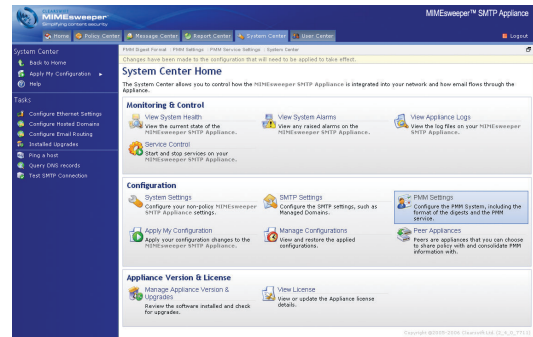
CLEARSWIFT MIMEsweeper Simplifying content security

MIMEsweeper™ SMTP Appliance

Home | Policy Center | Message Center | Report Center | System Center | User Center

Logout

System Center
Back to Home
Apply My Configuration ▶
Help

Tasks
Configure Ethernet Settings
Configure Hosted Domains
Configure Email Routing
Installed Upgrades
Ping a host
Query DNS records
Test SMTP Connection

PMM Digest Format : PMM Settings : PMM Service Settings : System Center

Changes have been made to the configuration that will need to be applied to take effect.

System Center Home

The System Center allows you to control how the MIMEsweeper SMTP Appliance is integrated into your network and how email flows through the Appliance.

Monitoring & Control

View System Health
View the current state of the MIMEsweeper SMTP Appliance.

View System Alarms
View any raised alarms on the MIMEsweeper SMTP Appliance.

View Appliance Logs
View the log files on your MIMEsweeper SMTP Appliance.

Service Control
Start and stop services on your MIMEsweeper SMTP Appliance.

Configuration

System Settings
Configure your non-policy MIMEsweeper SMTP Appliance settings.

SMTP Settings
Configure the SMTP settings, such as Managed Domains.

PMM Settings
Configure the PMM System, including the format of the digests and the PMM service.

Apply My Configuration
Apply your configuration changes to the MIMEsweeper SMTP Appliance.

Manage Configurations
View and restore the applied configurations.

Peer Appliances
Peers are appliances that you can choose to share policy with and consolidate PMM information with.

Appliance Version & License

Manage Appliance Version & Upgrades
Review the software installed and check for upgrades.

View License
View or update the Appliance license details.

Copyright ©2003-2006 Clearswift Ltd. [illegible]